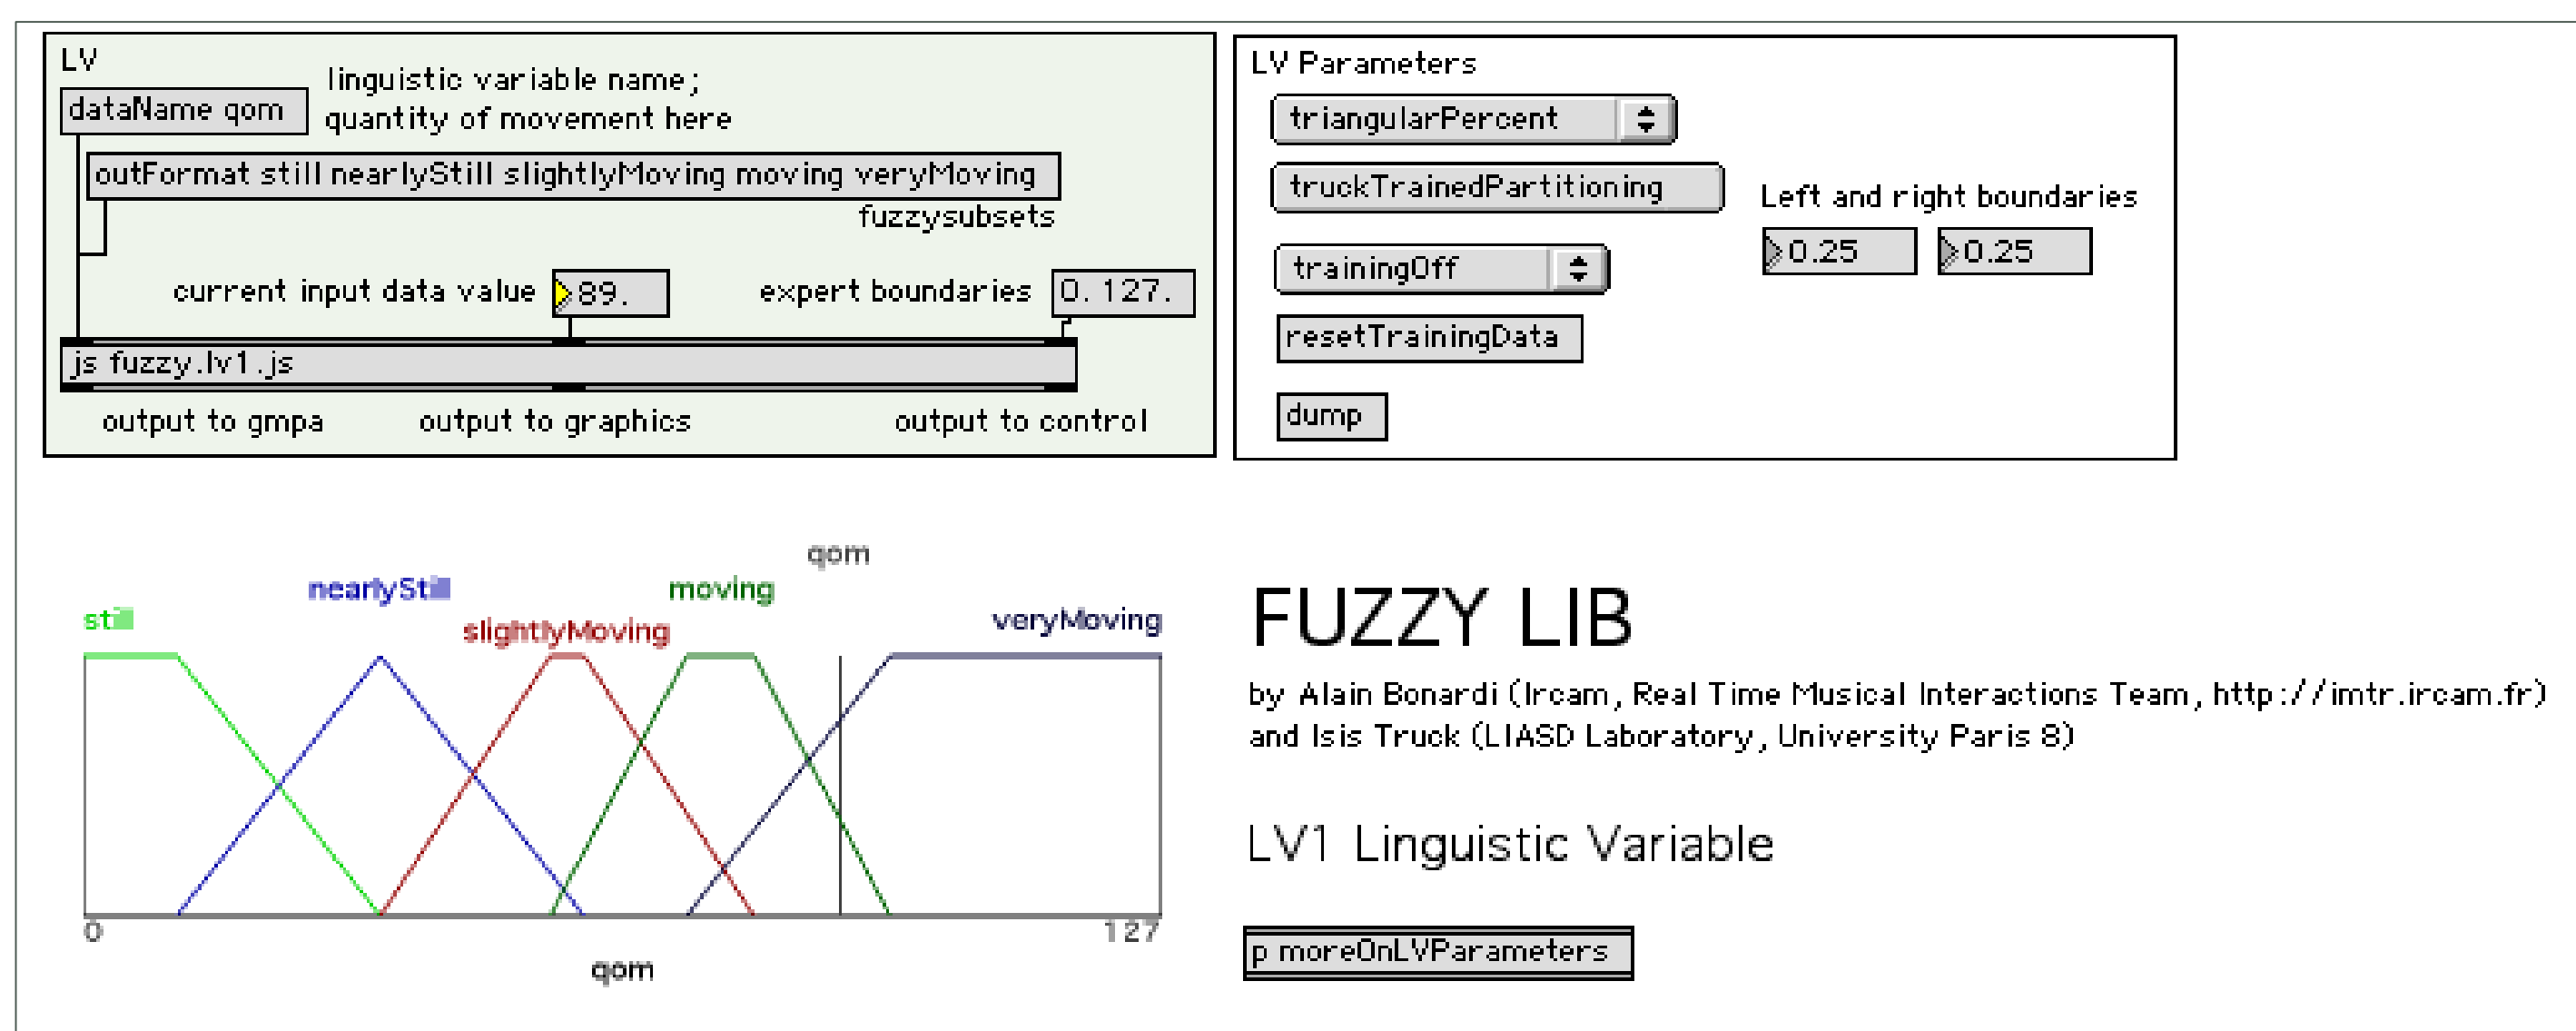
LV

dataName qom

linguistic variable name; quantity of movement here

outFormat still nearlyStill slightlyMoving moving veryMoving

fuzzysubsets

current input data value 89.

expert boundaries 0. 127.

js fuzzy.lv1.js

output to gmpa output to graphics output to control

LV Parameters

triangularPercent

truckTrainedPartitioning

Left and right boundaries

0.25 0.25

trainingOff

resetTrainingData

dump

qom

still nearlyStill slightlyMoving moving veryMoving

0 127

qom

FUZZY LIB

by Alain Bonardi (Ircam, Real Time Musical Interactions Team, http://imtr.ircam.fr) and Isis Truck (LIASD Laboratory, University Paris 8)

LV1 Linguistic Variable

p moreOnLVParameters